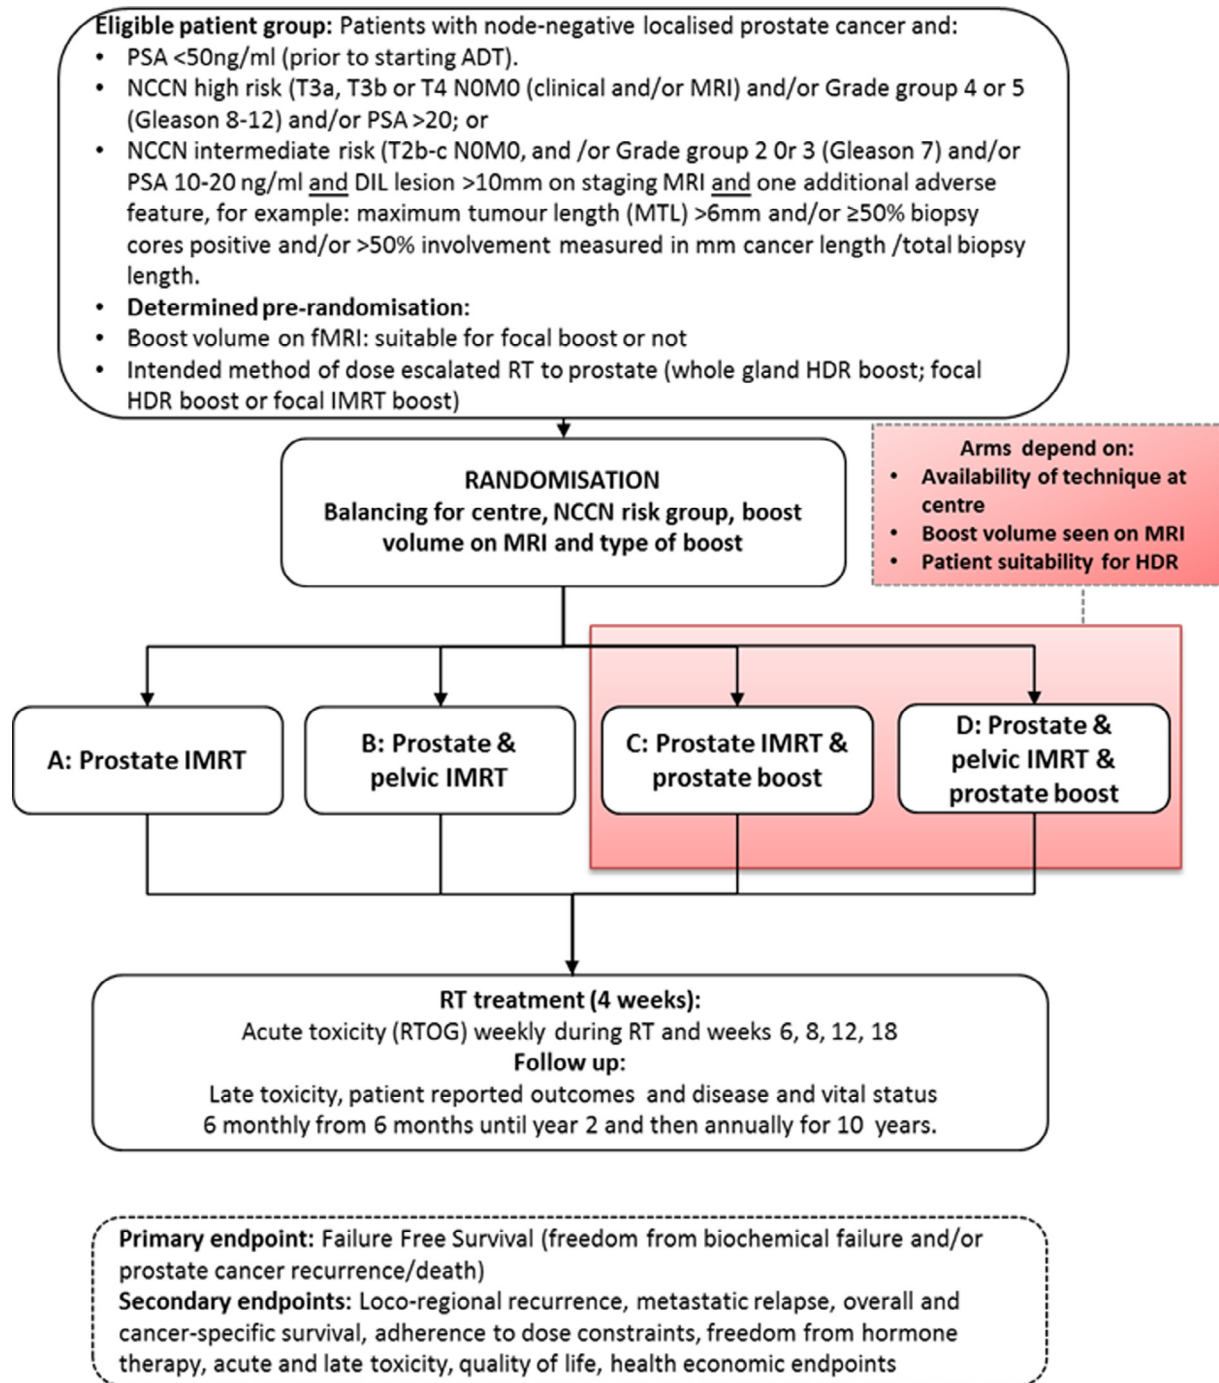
**Eligible patient group:** Patients with node-negative localised prostate cancer and:

- PSA <50ng/ml (prior to starting ADT).
- NCCN high risk (T3a, T3b or T4 N0M0 (clinical and/or MRI) and/or Grade group 4 or 5 (Gleason 8-12) and/or PSA >20; or
- NCCN intermediate risk (T2b-c N0M0, and /or Grade group 2 0r 3 (Gleason 7) and/or PSA 10-20 ng/ml and DIL lesion >10mm on staging MRI and one additional adverse feature, for example: maximum tumour length (MTL) >6mm and/or ≥50% biopsy cores positive and/or >50% involvement measured in mm cancer length /total biopsy length.
- **Determined pre-randomisation:**
- Boost volume on fMRI: suitable for focal boost or not
- Intended method of dose escalated RT to prostate (whole gland HDR boost; focal HDR boost or focal IMRT boost)

**RANDOMISATION**
**Balancing for centre, NCCN risk group, boost volume on MRI and type of boost**

**Arms depend on:**
- **Availability of technique at centre**
- **Boost volume seen on MRI**
- **Patient suitability for HDR**

**A: Prostate IMRT**

**B: Prostate & pelvic IMRT**

**C: Prostate IMRT & prostate boost**

**D: Prostate & pelvic IMRT & prostate boost**

**RT treatment (4 weeks):**
Acute toxicity (RTOG) weekly during RT and weeks 6, 8, 12, 18
**Follow up:**
Late toxicity, patient reported outcomes and disease and vital status 6 monthly from 6 months until year 2 and then annually for 10 years.

**Primary endpoint:** Failure Free Survival (freedom from biochemical failure and/or prostate cancer recurrence/death)
**Secondary endpoints:** Loco-regional recurrence, metastatic relapse, overall and cancer-specific survival, adherence to dose constraints, freedom from hormone therapy, acute and late toxicity, quality of life, health economic endpoints